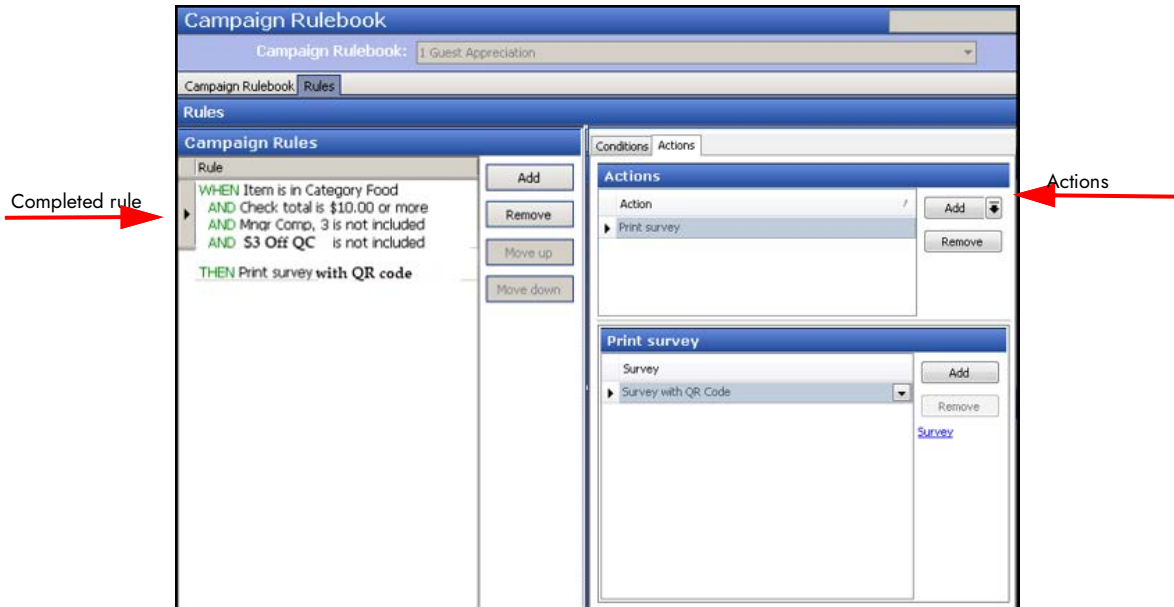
Campaign Rulebook

Campaign Rulebook: 1 Guest Appreciation

Campaign Rulebook | Rules

Rules

Campaign Rules

Rule

Completed rule

WHEN Item is in Category Food
AND Check total is $10.00 or more
AND Mngr Comp, 3 is not included
AND $3 Off QC is not included

THEN Print survey with QR code

Add

Remove

Move up

Move down

Conditions | Actions

Actions

Actions

Action

Print survey

Add

Remove

Print survey

Survey

Survey with QR Code

Add

Remove

Survey